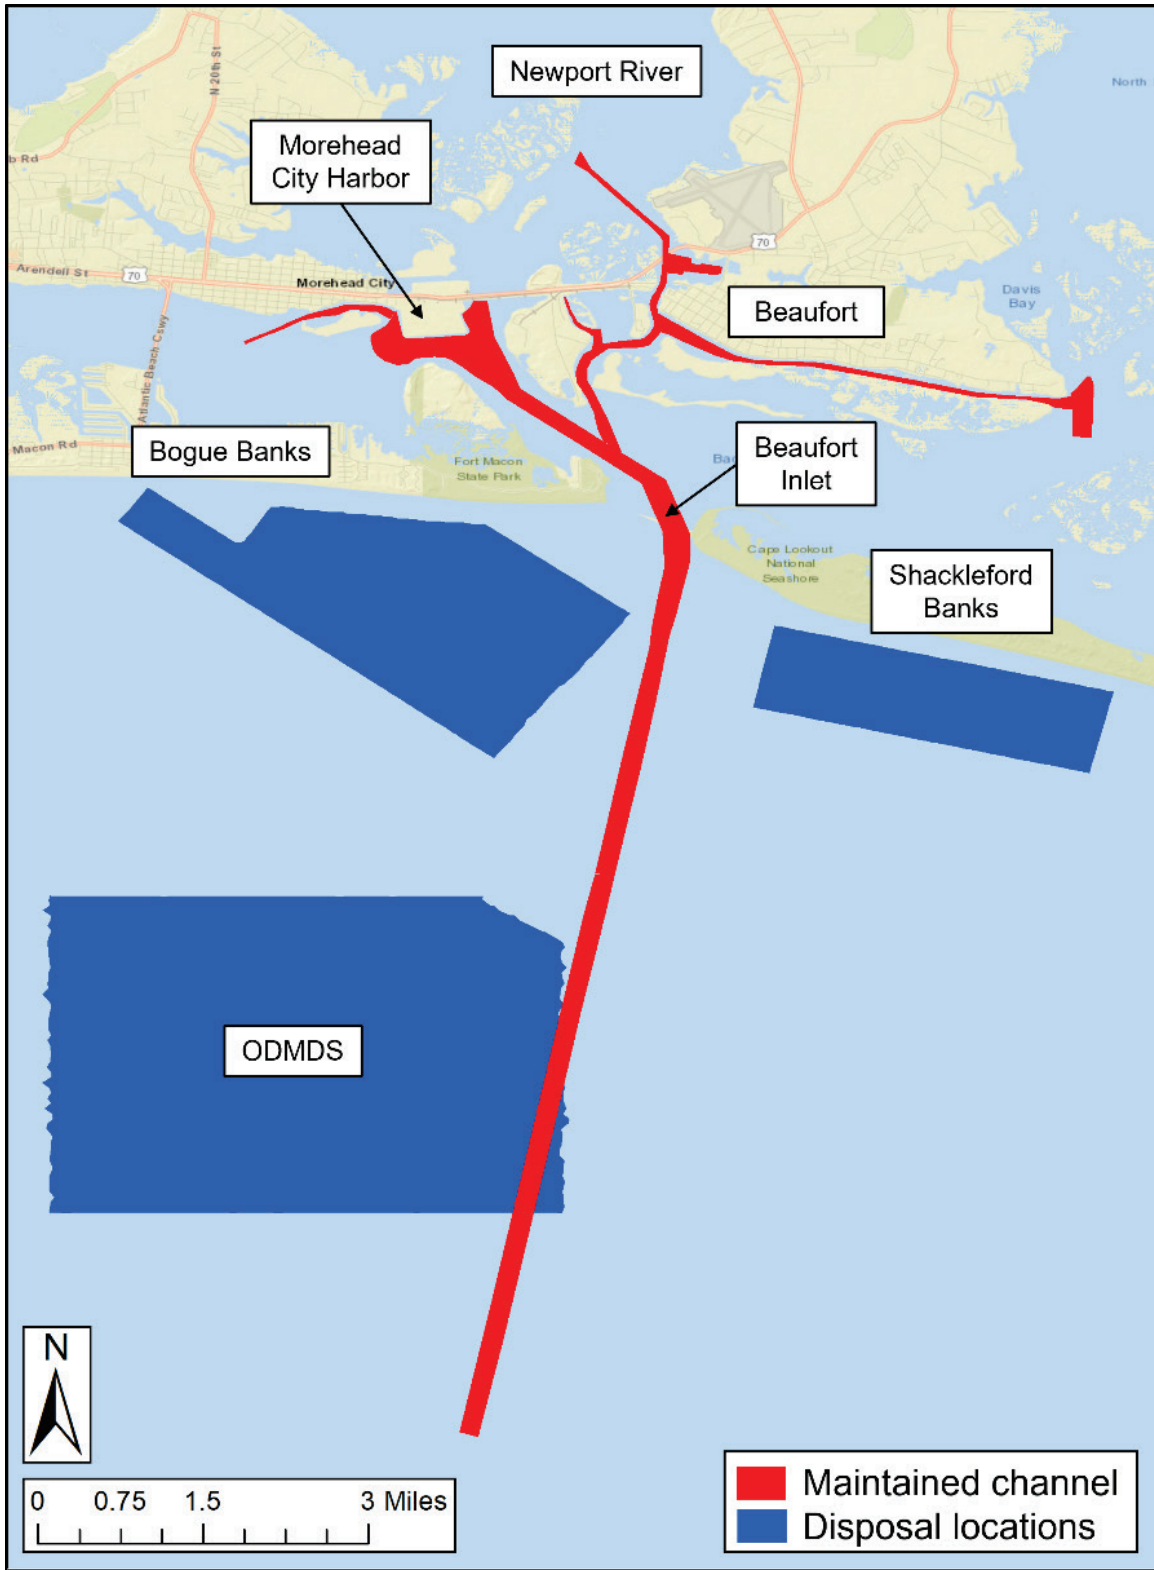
Newport River

Morehead City Harbor

N 20th St

North

b Rd

Arendell St

70

Morehead City

70

Beaufort

Davis Bay

Atlantic Beach Cswy

Macon Rd

Bogue Banks

Fort Macon State Park

Ba

Beaufort Inlet

Cape Lookout National Seashore

Shackleford Banks

ODMDS

N

0 0.75 1.5 3 Miles

Maintained channel
Disposal locations